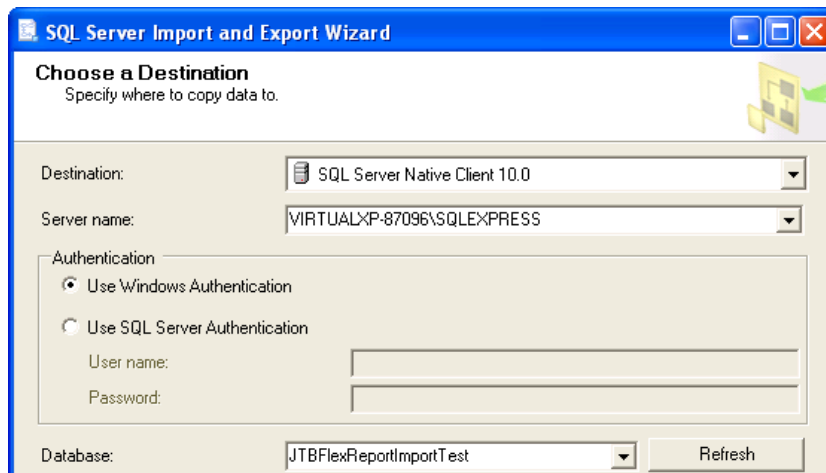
SQL Server Import and Export Wizard

Choose a Destination
Specify where to copy data to.

Destination: SQL Server Native Client 10.0

Server name: VIRTUALXP-87096\SQLEXPRESS

Authentication

Use Windows Authentication

Use SQL Server Authentication

User name:

Password:

Database: JTBFlexReportImportTest

Refresh